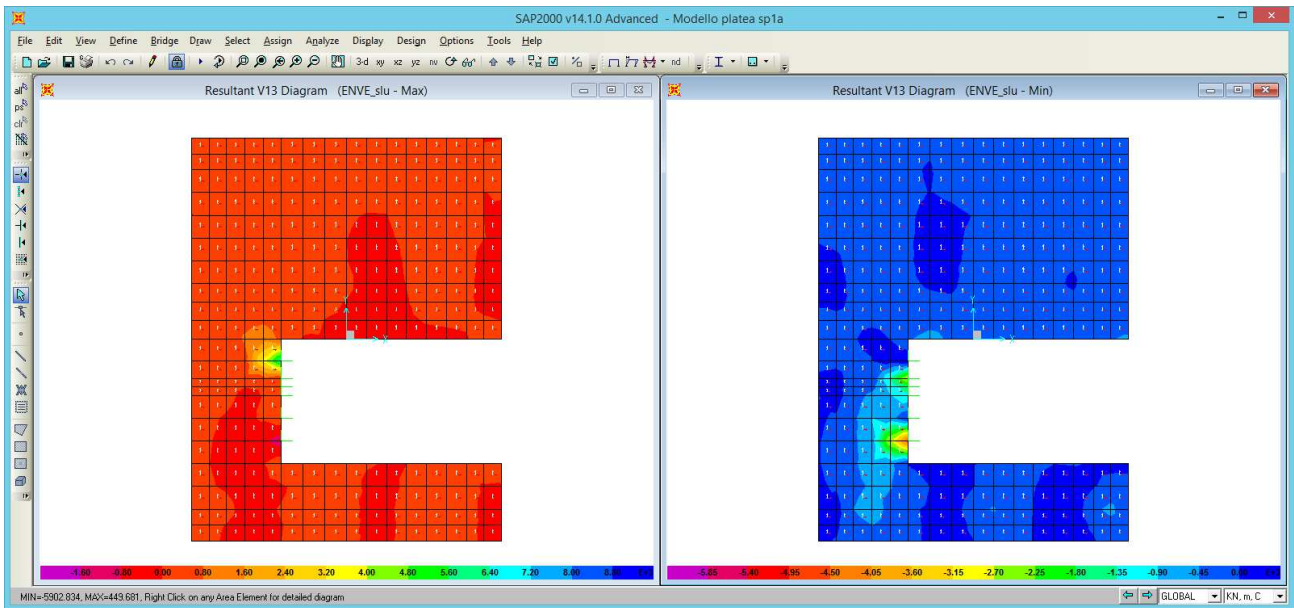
SAP2000 v14.1.0 Advanced - Modello platea sp1a

File Edit View Define Bridge Draw Select Assign Analyze Display Design Options Tools Help

3-d xy xz yz nv nd

Resultant V13 Diagram (ENVE_slu - Max)

-1.60 -0.80 0.00 0.80 1.60 2.40 3.20 4.00 4.80 5.60 6.40 7.20 8.00 8.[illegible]

Resultant V13 Diagram (ENVE_slu - Min)

-5.85 -5.40 -4.95 -4.50 -4.05 -3.60 -3.15 -2.70 -2.25 -1.80 -1.35 -0.90 -0.45 0.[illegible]

MIN=-5902.834, MAX=449.681, Right Click on any Area Element for detailed diagram

GLOBAL

KN, m, C